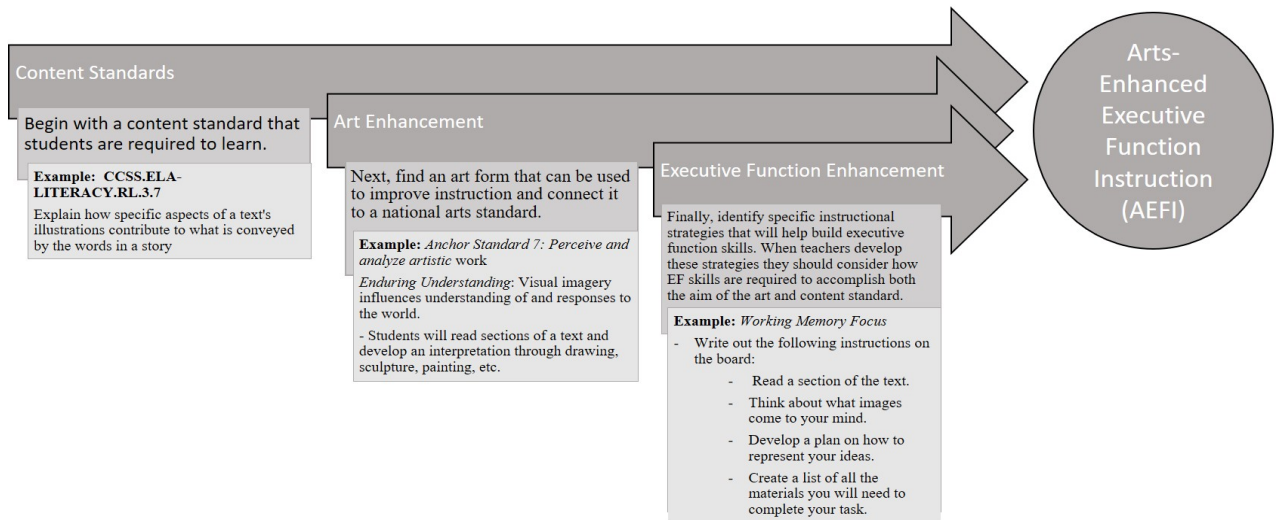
Content Standards

Begin with a content standard that students are required to learn.

Example: CCSS.ELA-LITERACY.RL.3.7

Explain how specific aspects of a text's illustrations contribute to what is conveyed by the words in a story

Art Enhancement

Next, find an art form that can be used to improve instruction and connect it to a national arts standard.

Example: Anchor Standard 7: Perceive and analyze artistic work

Enduring Understanding: Visual imagery influences understanding of and responses to the world.

- Students will read sections of a text and develop an interpretation through drawing, sculpture, painting, etc.

Executive Function Enhancement

Finally, identify specific instructional strategies that will help build executive function skills. When teachers develop these strategies they should consider how EF skills are required to accomplish both the aim of the art and content standard.

Example: Working Memory Focus

- Write out the following instructions on the board:
- Read a section of the text.
- Think about what images come to your mind.
- Develop a plan on how to represent your ideas.
- Create a list of all the materials you will need to complete your task.

Arts-Enhanced Executive Function Instruction (AEFI)